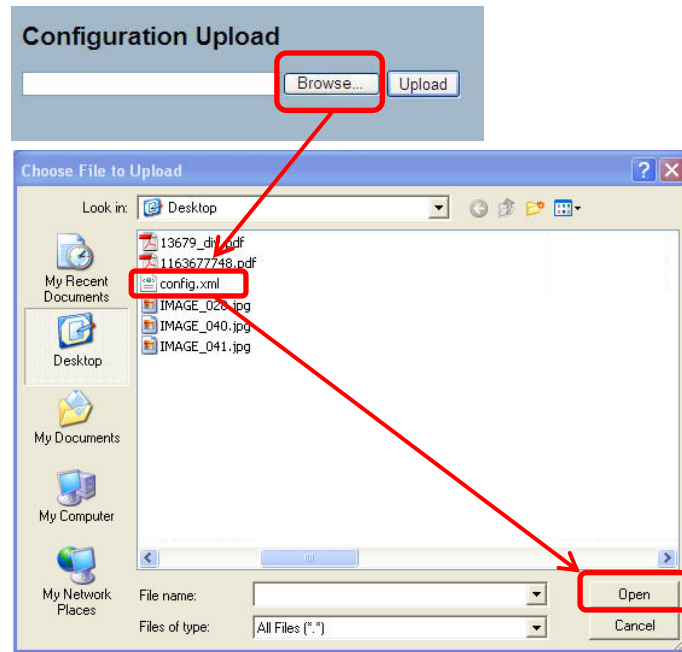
Configuration Upload

Browse... Upload

Choose File to Upload

Look in: Desktop

My Recent Documents

Desktop

My Documents

My Computer

My Network Places

13679_di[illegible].pdf
1163677748.pdf
config.xml
IMAGE_02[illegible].jpg
IMAGE_040.jpg
IMAGE_041.jpg

File name:

Files of type: All Files (*.*)

Open

Cancel